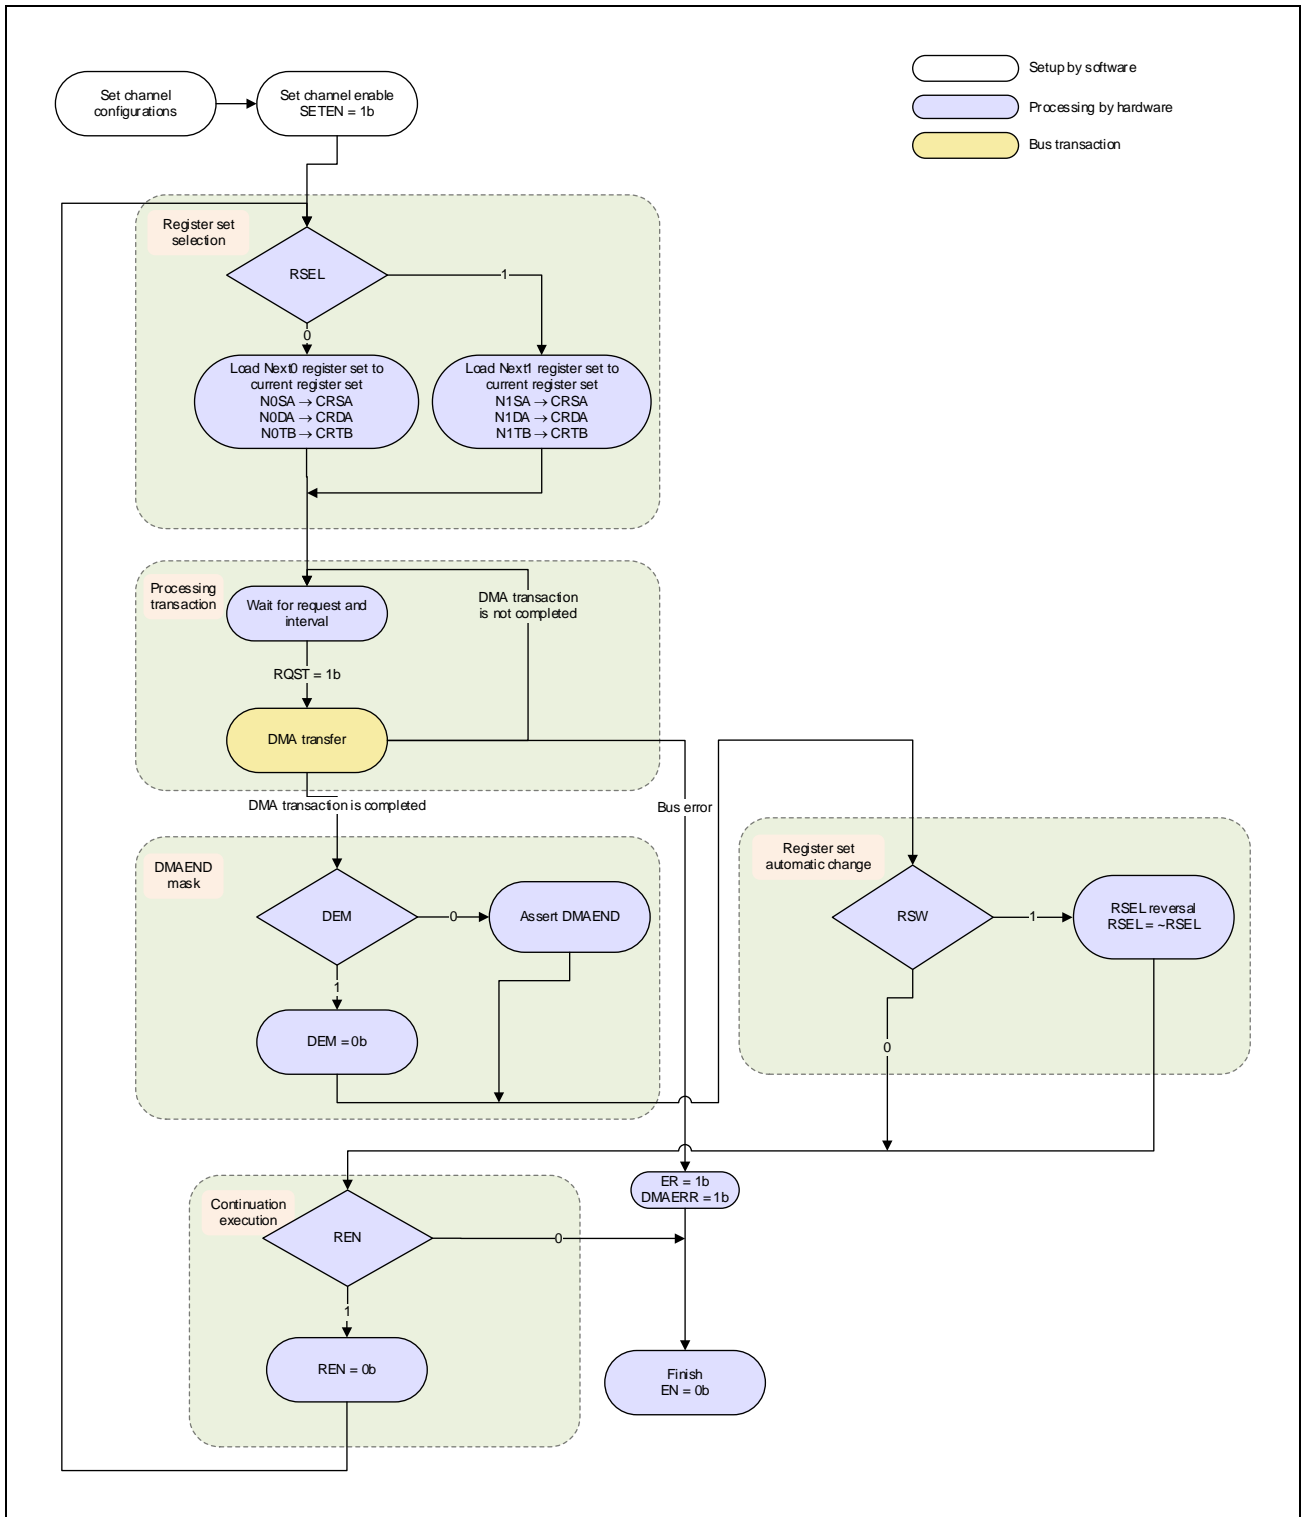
Setup by software

Processing by hardware

Bus transaction

Set channel configurations

Set channel enable SETEN = 1b

Register set selection

RSEL

1

0

Load Next0 register set to current register set
N0SA → CRSA
N0DA → CRDA
N0TB → CRTB

Load Next1 register set to current register set
N1SA → CRSA
N1DA → CRDA
N1TB → CRTB

Processing transaction

Wait for request and interval

DMA transaction is not completed

RQST = 1b

DMA transfer

DMA transaction is completed

Bus error

DMAEND mask

DEM

0

Assert DMAEND

1

DEM = 0b

Register set automatic change

RSW

1

RSEL reversal RSEL = ~RSEL

0

Continuation execution

REN

0

ER = 1b DMAERR = 1b

1

REN = 0b

Finish EN = 0b